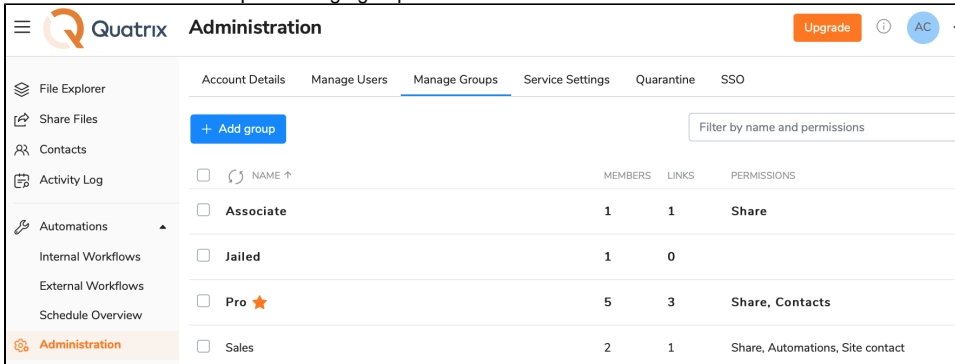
Quatrix

Administration

Upgrade

AC

File Explorer
Share Files
Contacts
Activity Log
Automations
Internal Workflows
External Workflows
Schedule Overview
Administration

Account Details | Manage Users | Manage Groups | Service Settings | Quarantine | SSO

+ Add group

Filter by name and permissions

| NAME ↑ | MEMBERS | LINKS | PERMISSIONS |
|---|---|---|---|
| Associate | 1 | 1 | Share |
| Jailed | 1 | 0 | |
| Pro | 5 | 3 | Share, Contacts |
| Sales | 2 | 1 | Share, Automations, Site contact |